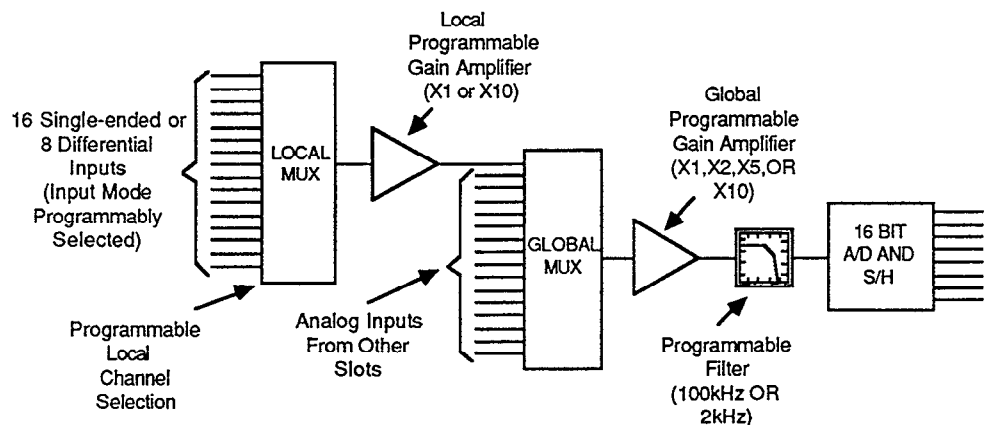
16 Single-ended or 8 Differential Inputs (Input Mode Programmably Selected)

LOCAL MUX

Local Programmable Gain Amplifier (X1 or X10)

Programmable Local Channel Selection

GLOBAL MUX

Analog Inputs From Other Slots

Global Programmable Gain Amplifier (X1,X2,X5,OR X10)

Programmable Filter (100kHz OR 2kHz)

16 BIT A/D AND S/H